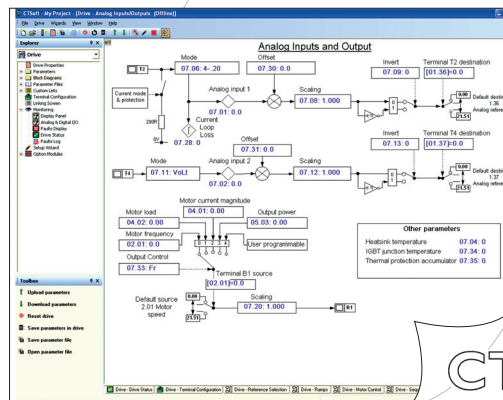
CTSoft - My Project - [Drive - Analog Inputs/Outputs (Offline)]

File Drive Wizards View Window Help

Explorer

Drive

Drive Properties
Parameters
Block Diagrams
Parameter Files
Custom Lists
Terminal Configuration
Linking Screen
Monitoring
Display Panel
Analog & Digital I/O
Paulos Display
Drive Status
Faults Log
Setup Wizard
Option Modules

Toolbox

Upload parameters
Download parameters
Reset drive
Save parameters in drive
Save parameter file
Open parameter file

Analog Inputs and Output

T2

Mode
07.06: 4-.20

Offset
07.30: 0.00

Invert
07.09: 0

Terminal T2 destination
[01.36]=0.0

Current mode & protection

Analog input 1
07.01: 0.00

Scaling
07.08: 1.000

Current Loop Loss
07.28: 0

250R

0V

0.00
Default destination 1.36
Analog reference

21.51

Offset
07.31: 0.00

Invert
07.13: 0

Terminal T4 destination
[01.37]=0.0

T4

Mode
07.11: Volt

Analog input 2
07.02: 0.00

Scaling
07.12: 1.000

0.00
Default destination 1.37
Analog reference

21.51

Motor current magnitude
04.01: 0.00

Motor load
04.02: 0.00

Output power
05.03: 0.00

Motor frequency
02.01: 0.0

0 1 2 3 4

User programmable

Output Control
07.33: Fr

Terminal B1 source
[02.01]=0.0

Default source 2.01 Motor speed

0.00

21.51

Scaling
07.20: 1.000

B1

Other parameters

Heatsink temperature 07.04: 0
IGBT junction temperature 07.34: 0
Thermal protection accumulator 07.35: 0

Drive - Drive Status | Drive - Terminal Configuration | Drive - Reference Selection | Drive - Ramps | Drive - Motor Control | Drive - Sequ

CT